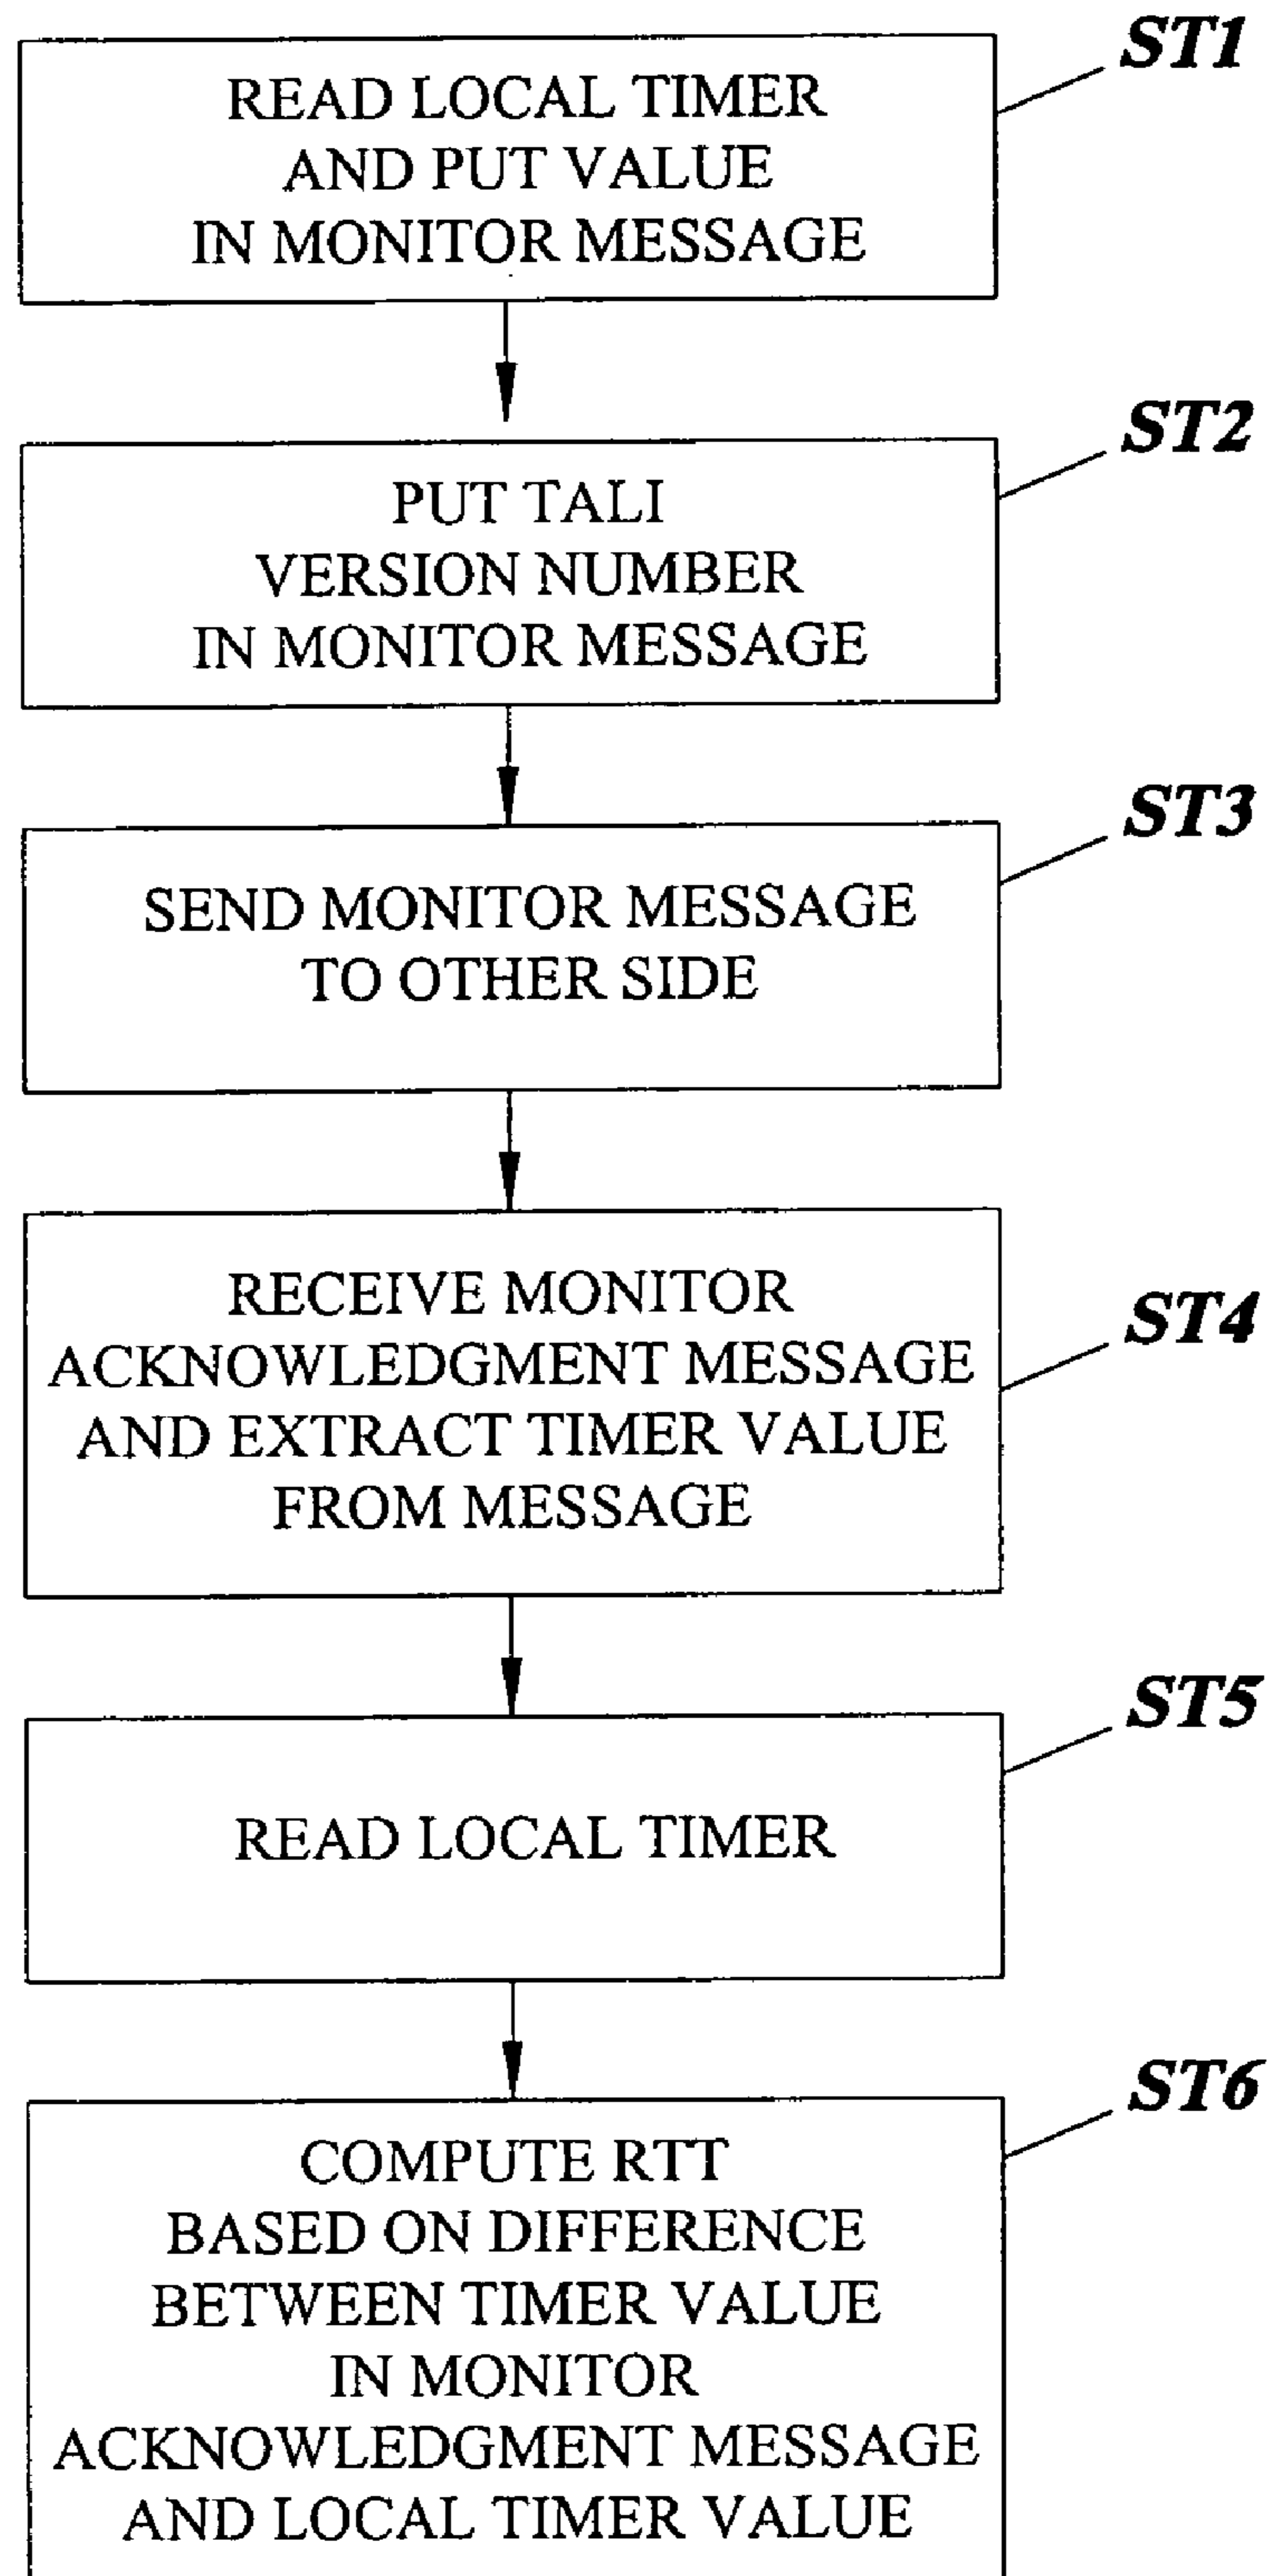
READ LOCAL TIMER AND PUT VALUE IN MONITOR MESSAGE

ST1

PUT TALI VERSION NUMBER IN MONITOR MESSAGE

ST2

SEND MONITOR MESSAGE TO OTHER SIDE

ST3

RECEIVE MONITOR ACKNOWLEDGMENT MESSAGE AND EXTRACT TIMER VALUE FROM MESSAGE

ST4

READ LOCAL TIMER

ST5

COMPUTE RTT BASED ON DIFFERENCE BETWEEN TIMER VALUE IN MONITOR ACKNOWLEDGMENT MESSAGE AND LOCAL TIMER VALUE

ST6